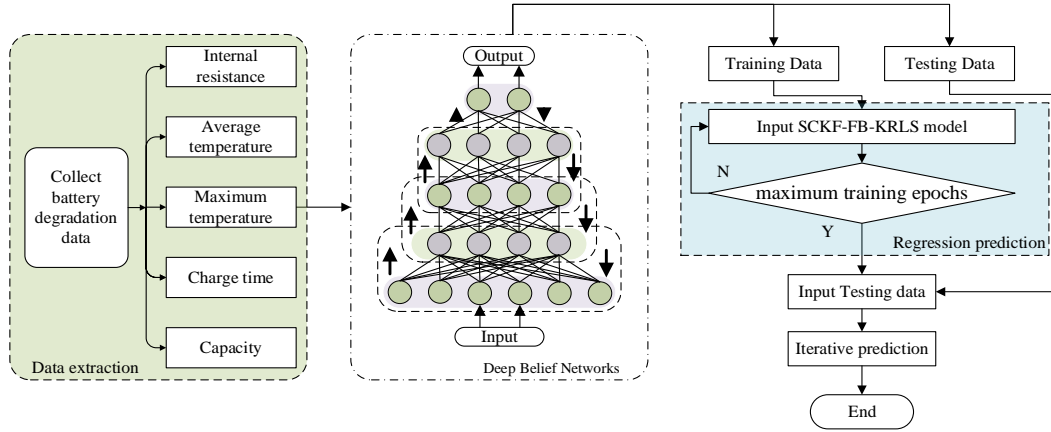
Collect battery degradation data

Internal resistance

Average temperature

Maximum temperature

Charge time

Capacity

Data extraction

Output

Input

Deep Belief Networks

Training Data

Testing Data

Input SCKF-FB-KRLS model

N

maximum training epochs

Y

Regression prediction

Input Testing data

Iterative prediction

End